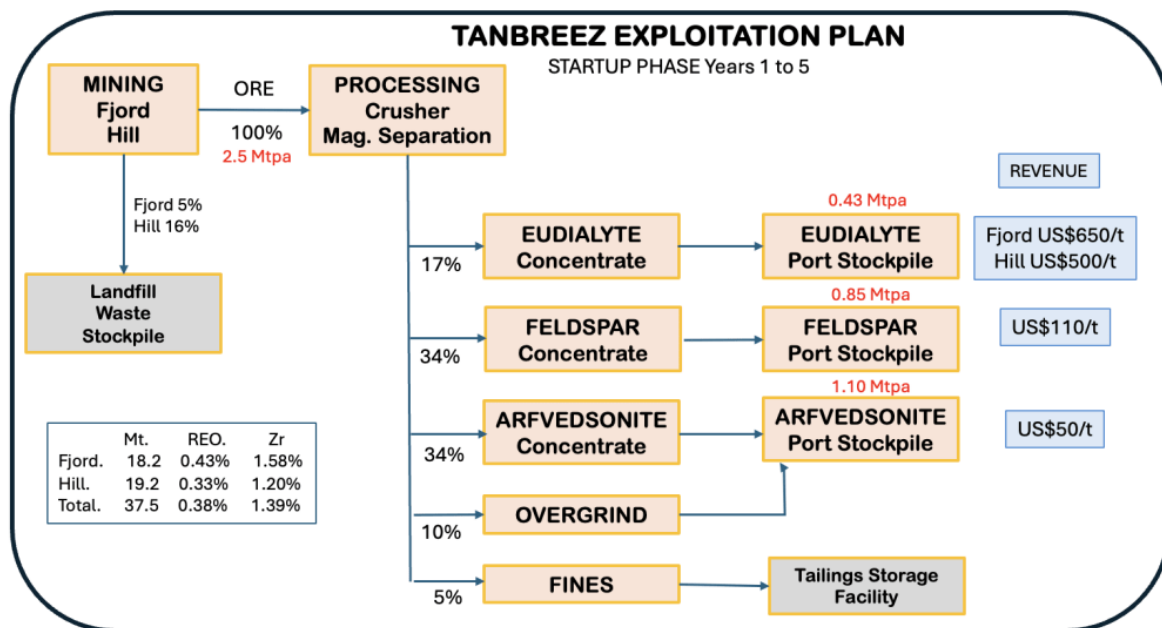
TANBREEZ EXPLOITATION PLAN

STARTUP PHASE Years 1 to 5

MINING
Fjord
Hill

ORE

100%
2.5 Mtpa

PROCESSING
Crusher
Mag. Separation

Fjord 5%
Hill 16%

Landfill
Waste
Stockpile

REVENUE

17%

EUDIALYTE
Concentrate

0.43 Mtpa

EUDIALYTE
Port Stockpile

Fjord US$650/t
Hill US$500/t

34%

FELDSPAR
Concentrate

0.85 Mtpa

FELDSPAR
Port Stockpile

US$110/t

34%

ARFVEDSONITE
Concentrate

1.10 Mtpa

ARFVEDSONITE
Port Stockpile

US$50/t

10%

OVERGRIND

5%

FINES

Tailings Storage
Facility

| | Mt. | REO. | Zr |
|---|---|---|---|
| Fjord. | 18.2 | 0.43% | 1.58% |
| Hill. | 19.2 | 0.33% | 1.20% |
| Total. | 37.5 | 0.38% | 1.39% |